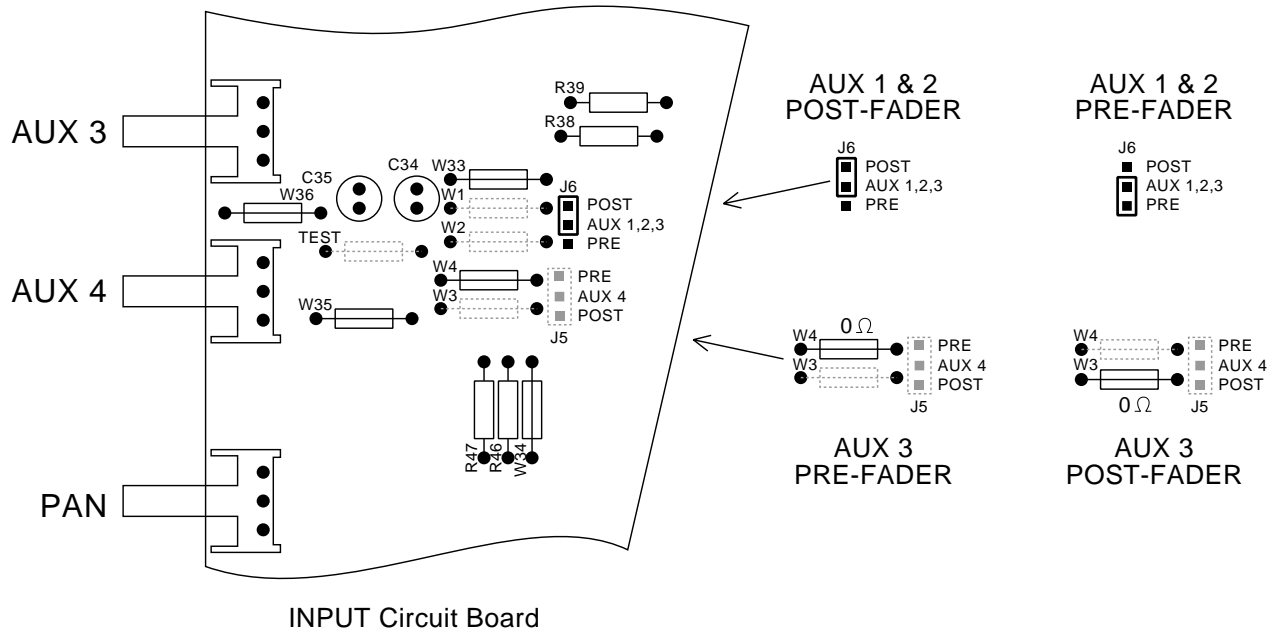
AUX 3

AUX 4

PAN

R39
R38
C35
C34
W33
W1
J6
POST
AUX 1,2,3
PRE
W36
W2
TEST
W4
PRE
W3
AUX 4
POST
W35
J5
R47
R46
W34

INPUT Circuit Board

AUX 1 & 2
POST-FADER
J6
POST
AUX 1,2,3
PRE

AUX 1 & 2
PRE-FADER
J6
POST
AUX 1,2,3
PRE

W4
$0\,\Omega$
PRE
W3
AUX 4
POST
J5

AUX 3
PRE-FADER

W4
PRE
W3
AUX 4
POST
$0\,\Omega$
J5

AUX 3
POST-FADER